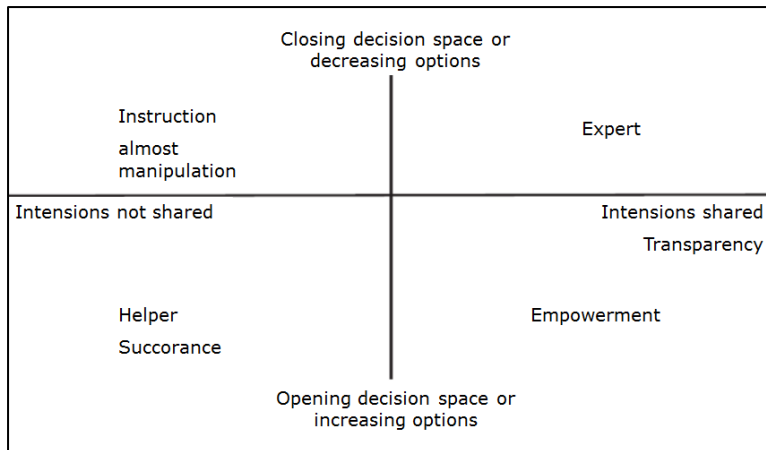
Closing decision space or decreasing options

Instruction

almost manipulation

Expert

Intensions not shared

Intensions shared

Transparency

Helper

Succorance

Empowerment

Opening decision space or increasing options